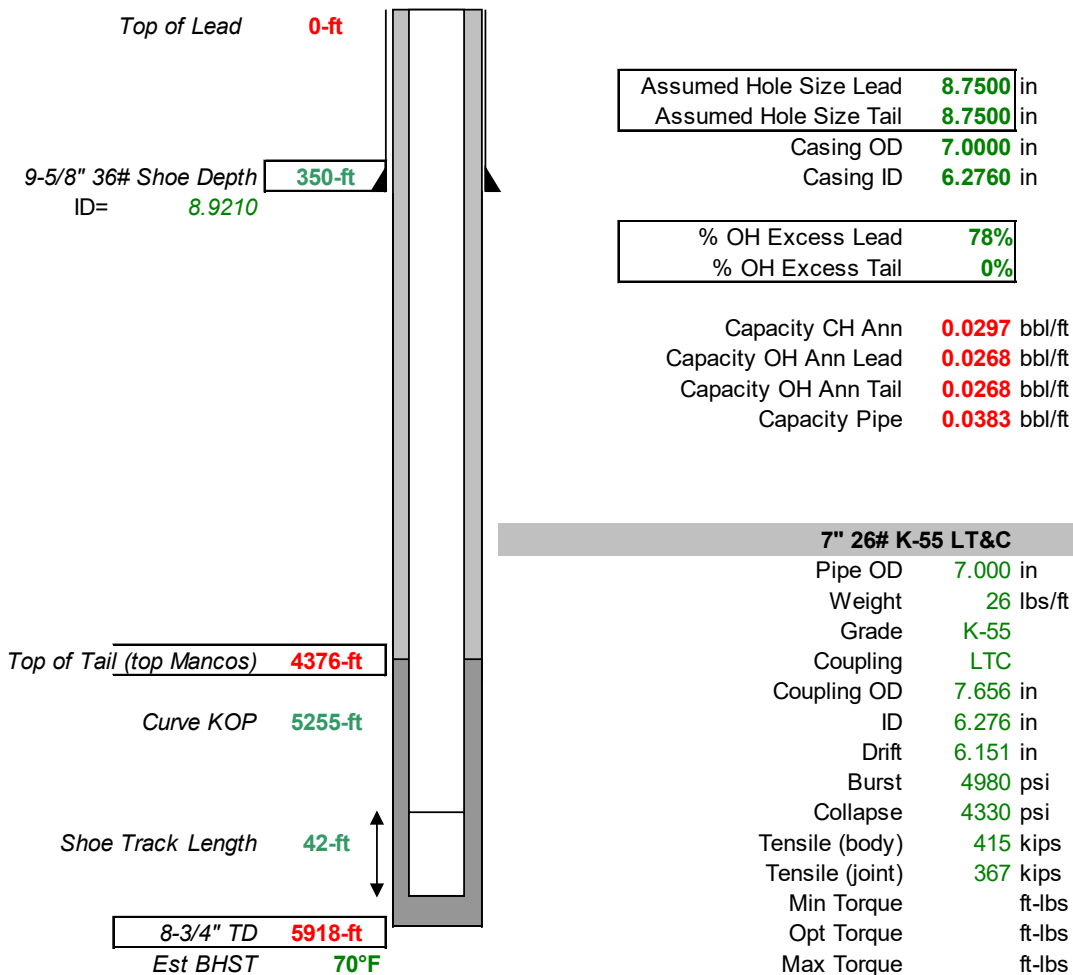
Top of Lead 0-ft

9-5/8" 36# Shoe Depth 350-ft
ID= 8.9210

Top of Tail (top Mancos) 4376-ft

Curve KOP 5255-ft

Shoe Track Length 42-ft

8-3/4" TD 5918-ft
Est BHST 70°F

| | | |
|---|---|---|
| Assumed Hole Size Lead | 8.7500 | in |
| Assumed Hole Size Tail | 8.7500 | in |
| Casing OD | 7.0000 | in |
| Casing ID | 6.2760 | in |

| | |
|---|---|
| % OH Excess Lead | 78% |
| % OH Excess Tail | 0% |

| | | |
|---|---|---|
| Capacity CH Ann | 0.0297 | bbl/ft |
| Capacity OH Ann Lead | 0.0268 | bbl/ft |
| Capacity OH Ann Tail | 0.0268 | bbl/ft |
| Capacity Pipe | 0.0383 | bbl/ft |

7" 26# K-55 LT&C

| | | |
|---|---|---|
| Pipe OD | 7.000 | in |
| Weight | 26 | lbs/ft |
| Grade | K-55 | |
| Coupling | LTC | |
| Coupling OD | 7.656 | in |
| ID | 6.276 | in |
| Drift | 6.151 | in |
| Burst | 4980 | psi |
| Collapse | 4330 | psi |
| Tensile (body) | 415 | kips |
| Tensile (joint) | 367 | kips |
| Min Torque | | ft-lbs |
| Opt Torque | | ft-lbs |
| Max Torque | | ft-lbs |